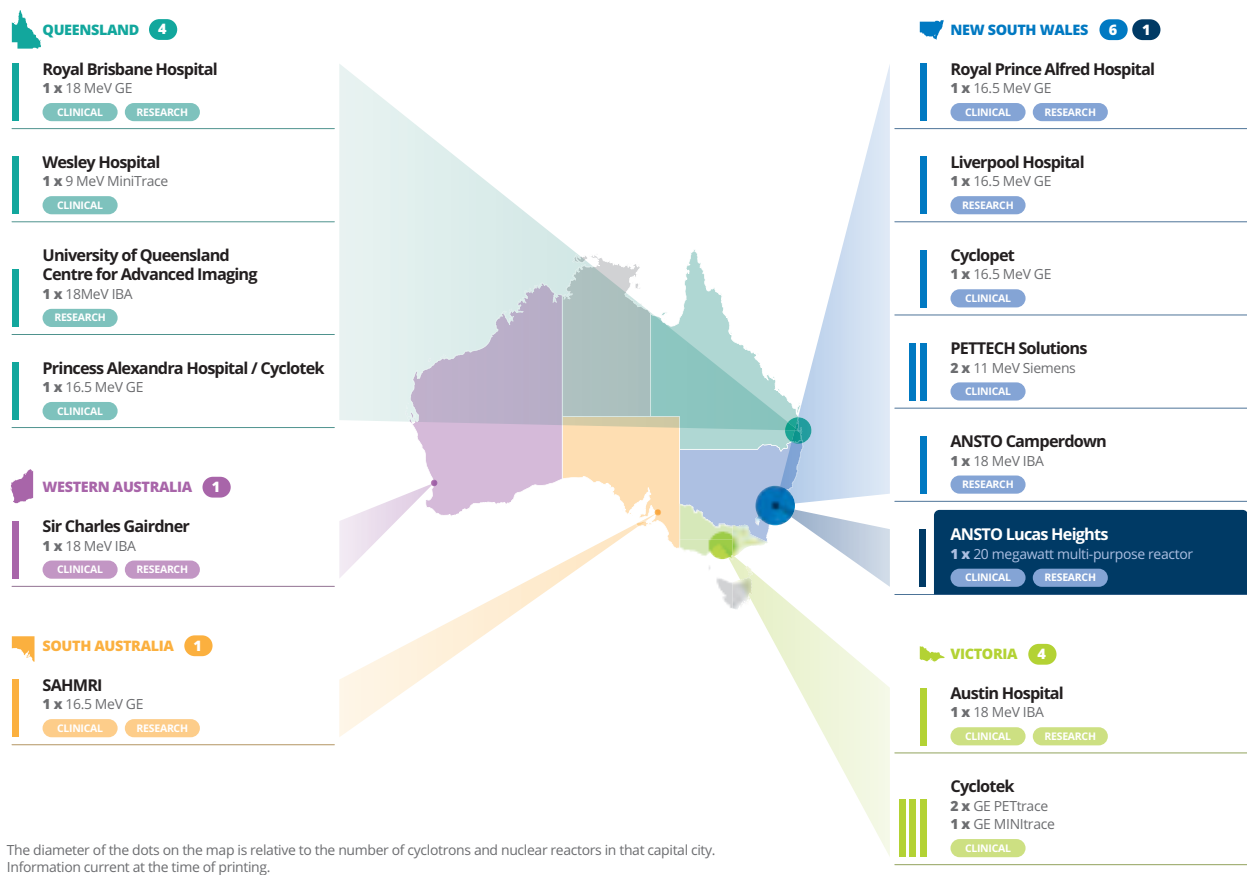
QUEENSLAND 4

Royal Brisbane Hospital
1 x 18 MeV GE
CLINICAL RESEARCH

Wesley Hospital
1 x 9 MeV MiniTrace
CLINICAL

University of Queensland Centre for Advanced Imaging
1 x 18MeV IBA
RESEARCH

Princess Alexandra Hospital / Cyclotek
1 x 16.5 MeV GE
CLINICAL

WESTERN AUSTRALIA 1

Sir Charles Gairdner
1 x 18 MeV IBA
CLINICAL RESEARCH

SOUTH AUSTRALIA 1

SAHMRI
1 x 16.5 MeV GE
CLINICAL RESEARCH

NEW SOUTH WALES 6 1

Royal Prince Alfred Hospital
1 x 16.5 MeV GE
CLINICAL RESEARCH

Liverpool Hospital
1 x 16.5 MeV GE
RESEARCH

Cyclopet
1 x 16.5 MeV GE
CLINICAL

PETTECH Solutions
2 x 11 MeV Siemens
CLINICAL

ANSTO Camperdown
1 x 18 MeV IBA
RESEARCH

ANSTO Lucas Heights
1 x 20 megawatt multi-purpose reactor
CLINICAL RESEARCH

VICTORIA 4

Austin Hospital
1 x 18 MeV IBA
CLINICAL RESEARCH

Cyclotek
2 x GE PETtrace
1 x GE MINItrace
CLINICAL

The diameter of the dots on the map is relative to the number of cyclotrons and nuclear reactors in that capital city.
Information current at the time of printing.